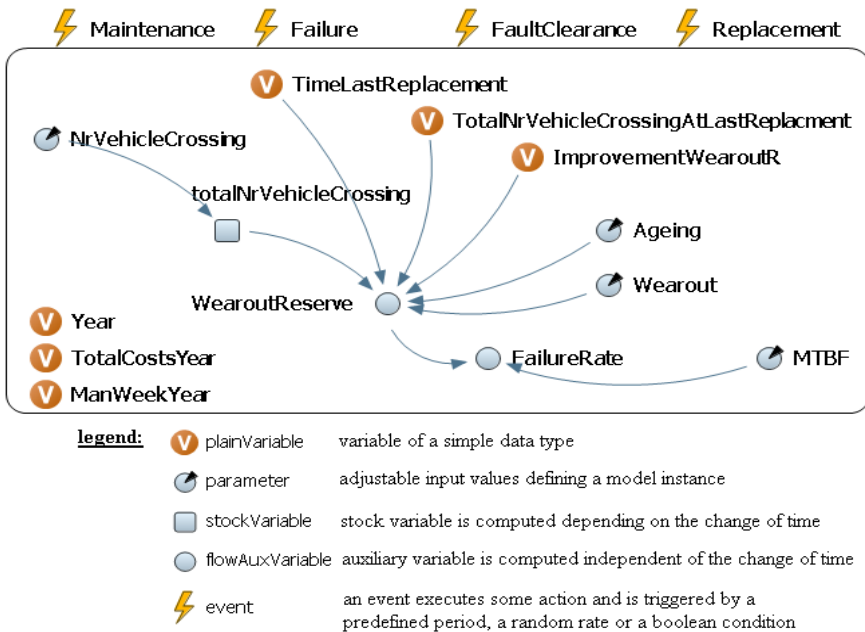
Maintenance Failure FaultClearance Replacement

TimeLastReplacement

NrVehicleCrossing

TotalNrVehicleCrossingAtLastReplacment

ImprovementWearoutR

totalNrVehicleCrossing

Ageing

WearoutReserve

Wearout

Year

TotalCostsYear

FailureRate

MTBF

ManWeekYear

legend:

| | |
|---|---|
| plainVariable | variable of a simple data type |
| parameter | adjustable input values defining a model instance |
| stockVariable | stock variable is computed depending on the change of time |
| flowAuxVariable | auxiliary variable is computed independent of the change of time |
| event | an event executes some action and is triggered by a predefined period, a random rate or a boolean condition |